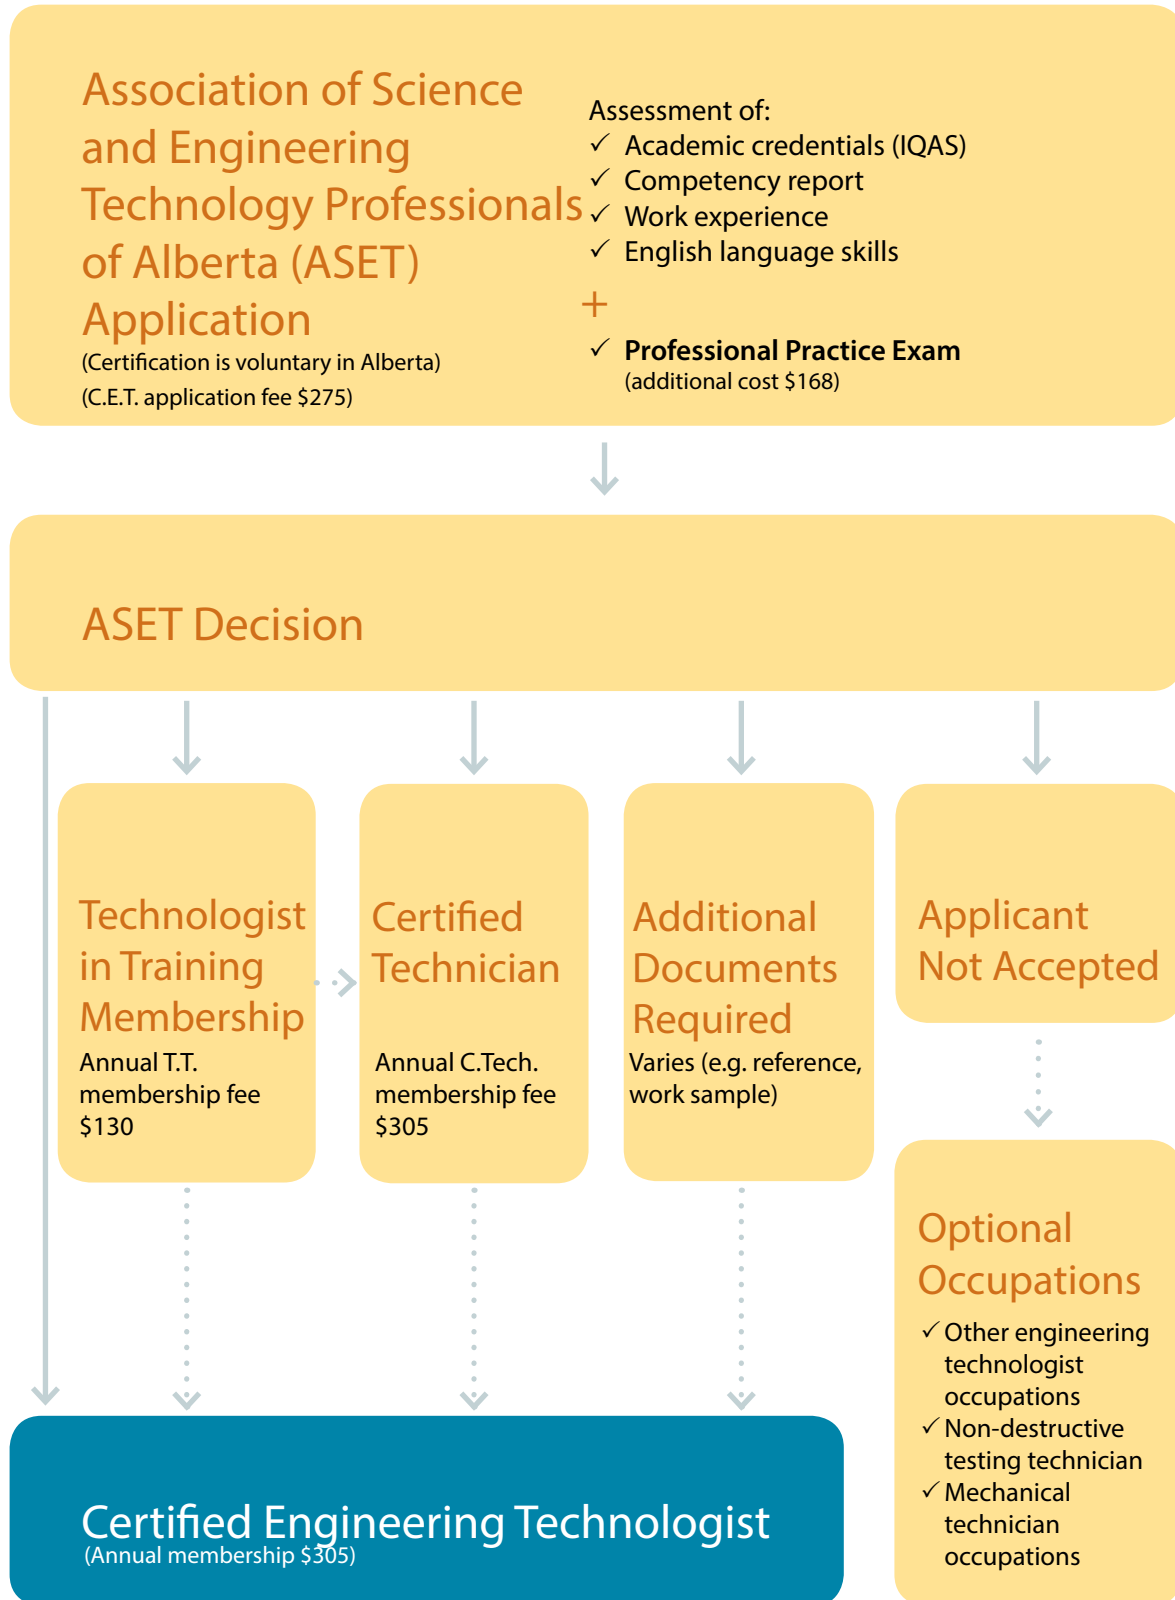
Association of Science and Engineering Technology Professionals of Alberta (ASET) Application
(Certification is voluntary in Alberta)
(C.E.T. application fee $275)

Assessment of:
✓ Academic credentials (IQAS)
✓ Competency report
✓ Work experience
✓ English language skills
+
✓ Professional Practice Exam
(additional cost $168)

ASET Decision

Technologist in Training Membership
Annual T.T. membership fee $130

Certified Technician
Annual C.Tech. membership fee $305

Additional Documents Required
Varies (e.g. reference, work sample)

Applicant Not Accepted

Optional Occupations
✓ Other engineering technologist occupations
✓ Non-destructive testing technician
✓ Mechanical technician occupations

Certified Engineering Technologist
(Annual membership $305)